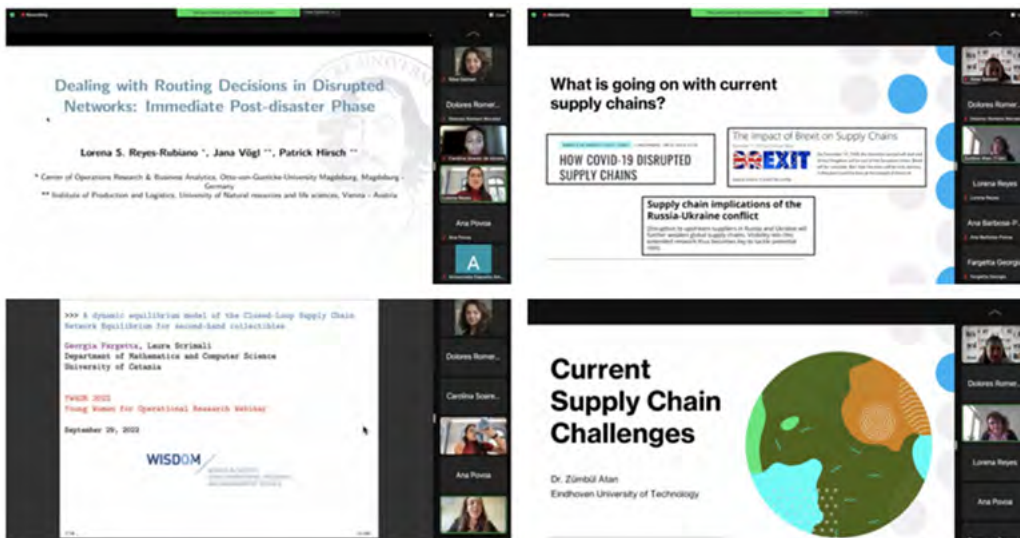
Recording

Dealing with Routing Decisions in Disrupted Networks: Immediate Post-disaster Phase

Lorena S. Reyes-Rubiano *, Jana Vögl **, Patrick Hirsch **

* Center of Operations Research & Business Analytics, Otto-von-Guericke-University Magdeburg, Magdeburg - Germany

** Institute of Production and Logistics, University of Natural resources and life sciences, Vienna - Austria

Dolores Romer...

Ana Povoa

A

Recording

What is going on with current supply chains?

HOW COVID-19 DISRUPTED SUPPLY CHAINS

The Impact of Brexit on Supply Chains

BREXIT

Supply chain implications of the Russia-Ukraine conflict

Dolores Romer...

Lorena Reyes

Ana Barbosa-P...

Fargetta Georgi

>>> A dynamic equilibrium model of the Closed-Loop Supply Chain Network Equilibrium for second-hand collectibles

Georgia Fargetta, Laura Scrimali
Department of Mathematics and Computer Science
University of Catania

YWOR 2022
Young Women for Operational Research Webinar

September 29, 2022

WISDOM

Dolores Romer...

Carolina Soare...

Ana Povoa

Current Supply Chain Challenges

Dr. Zümbül Atan
Eindhoven University of Technology

Dolores Romer...

Lorena Reyes

Ana Povoa